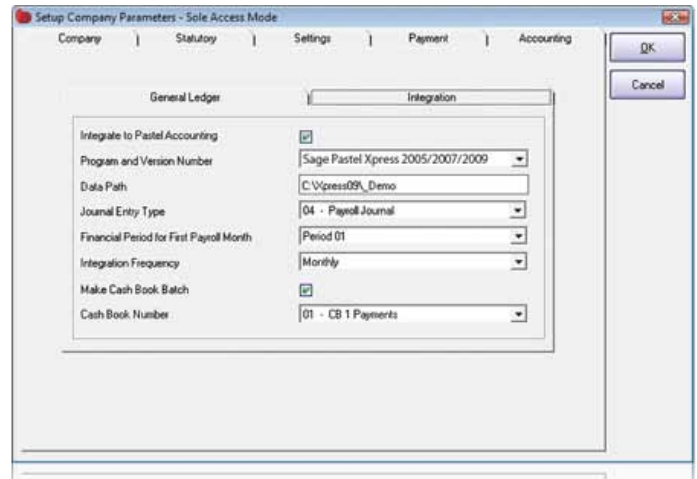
Setup Company Parameters - Sole Access Mode

Company | Statutory | Settings | Payment | Accounting

OK

Cancel

General Ledger | Integration

Integrate to Pastel Accounting

Program and Version Number | Sage Pastel Xpress 2005/2007/2009

Data Path | C:\Xpress09\_Demo

Journal Entry Type | 04 - Payroll Journal

Financial Period for First Payroll Month | Period 01

Integration Frequency | Monthly

Make Cash Book Batch

Cash Book Number | 01 - CB 1 Payments